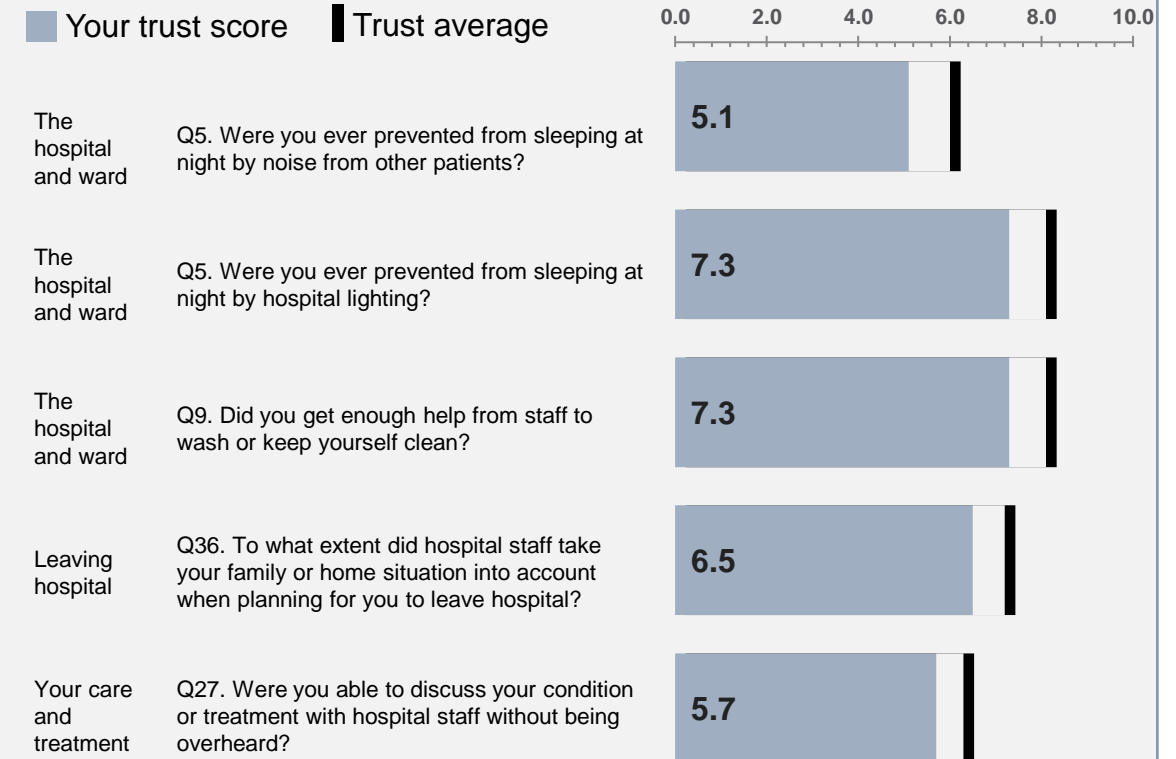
Your trust score  Trust average

0.0 2.0 4.0 6.0 8.0 10.0

The hospital and ward

Q5. Were you ever prevented from sleeping at night by noise from other patients?

5.1

The hospital and ward

Q5. Were you ever prevented from sleeping at night by hospital lighting?

7.3

The hospital and ward

Q9. Did you get enough help from staff to wash or keep yourself clean?

7.3

Leaving hospital

Q36. To what extent did hospital staff take your family or home situation into account when planning for you to leave hospital?

6.5

Your care and treatment

Q27. Were you able to discuss your condition or treatment with hospital staff without being overheard?

5.7